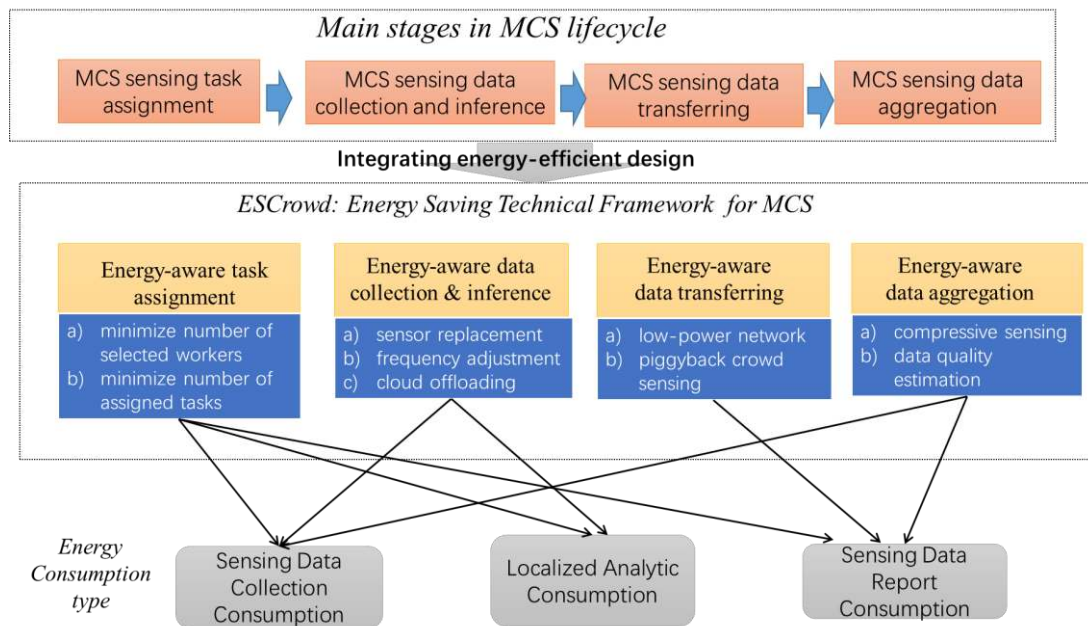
Main stages in MCS lifecycle

MCS sensing task assignment

MCS sensing data collection and inference

MCS sensing data transferring

MCS sensing data aggregation

Integrating energy-efficient design

ESCrowd: Energy Saving Technical Framework for MCS

Energy-aware task assignment

a) minimize number of selected workers
b) minimize number of assigned tasks

Energy-aware data collection & inference

a) sensor replacement
b) frequency adjustment
c) cloud offloading

Energy-aware data transferring

a) low-power network
b) piggyback crowd sensing

Energy-aware data aggregation

a) compressive sensing
b) data quality estimation

Energy Consumption type

Sensing Data Collection Consumption

Localized Analytic Consumption

Sensing Data Report Consumption